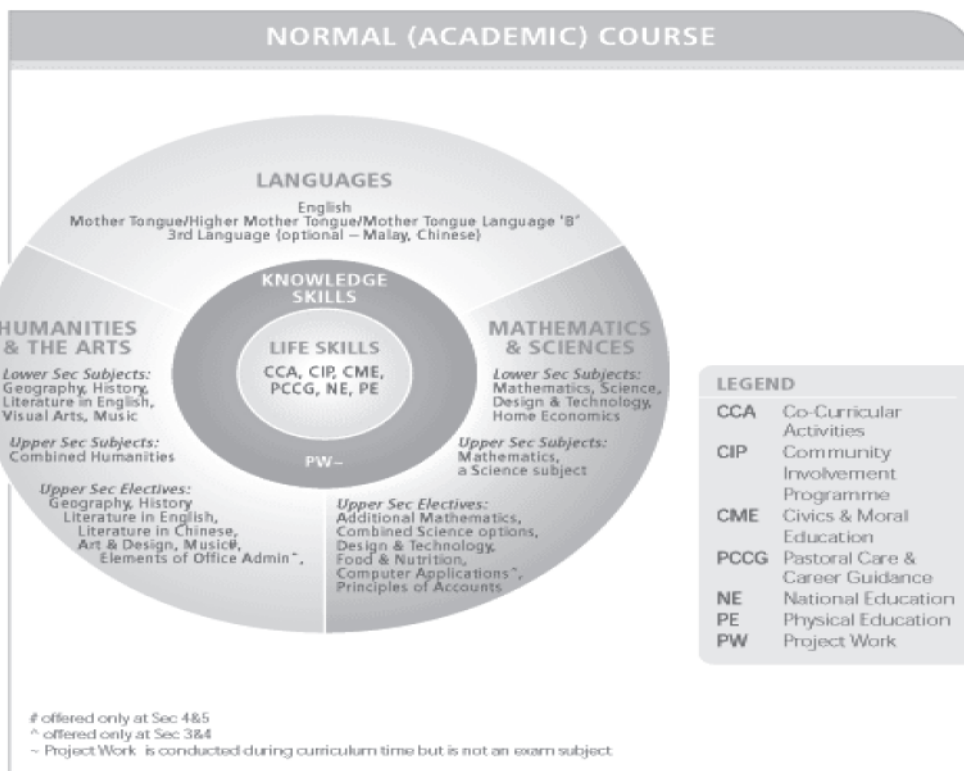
NORMAL (ACADEMIC) COURSE

LANGUAGES
English
Mother Tongue/Higher Mother Tongue/Mother Tongue Language 'B'
3rd Language (optional – Malay, Chinese)

KNOWLEDGE SKILLS

LIFE SKILLS
CCA, CIP, CME, PCCG, NE, PE

PW~

HUMANITIES & THE ARTS
Lower Sec Subjects:
Geography, History, Literature in English, Visual Arts, Music

Upper Sec Subjects:
Combined Humanities

Upper Sec Electives:
Geography, History Literature in English, Literature in Chinese, Art & Design, Music#, Elements of Office Admin^,

MATHEMATICS & SCIENCES
Lower Sec Subjects:
Mathematics, Science, Design & Technology, Home Economics

Upper Sec Subjects:
Mathematics, a Science subject

Upper Sec Electives:
Additional Mathematics, Combined Science options, Design & Technology, Food & Nutrition, Computer Applications^, Principles of Accounts

LEGEND
| | |
|---|---|
| CCA | Co-Curricular Activities |
| CIP | Community Involvement Programme |
| CME | Civics & Moral Education |
| PCCG | Pastoral Care & Career Guidance |
| NE | National Education |
| PE | Physical Education |
| PW | Project Work |

# offered only at Sec 4&5
^ offered only at Sec 3&4
~ Project Work is conducted during curriculum time but is not an exam subject